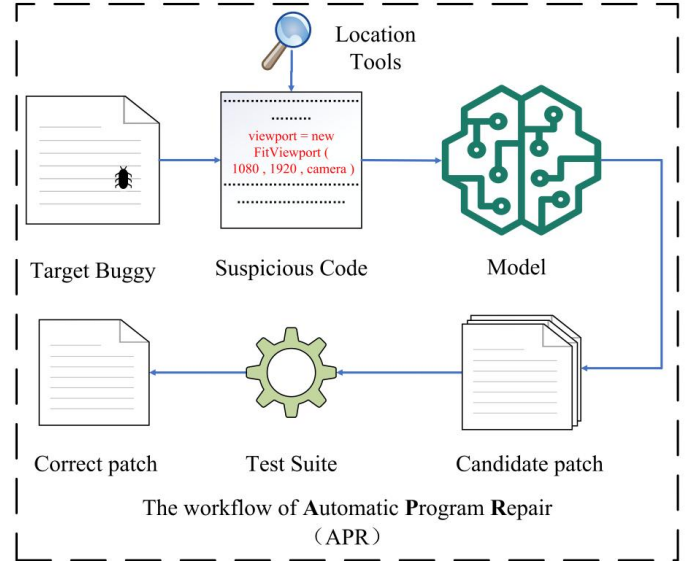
Location Tools

viewport = new FitViewport ( 1080 , 1920 , camera )

Target Buggy

Suspicious Code

Model

Correct patch

Test Suite

Candidate patch

The workflow of **A**utomatic **P**rogram **R**epair （APR）